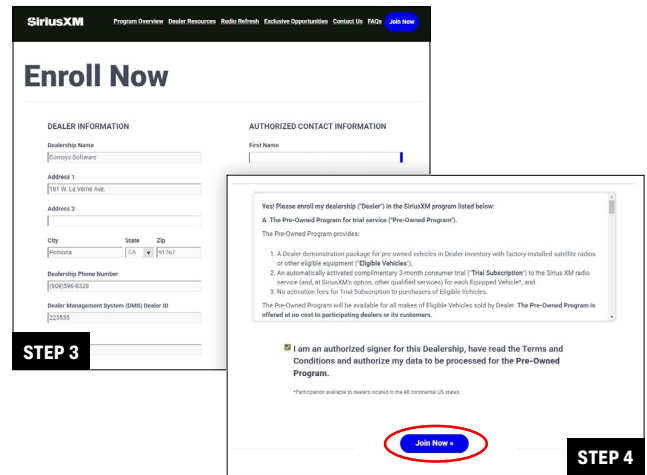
SiriusXM Program Overview Dealer Resources Radio Refresh Exclusive Opportunities Contact Us FAQs Join Now

Enroll Now

DEALER INFORMATION

Dealership Name
Comoys Software

Address 1
181 W. La Verne Ave.

Address 2

City
Pomona

State
CA

Zip
91767

Dealership Phone Number
(909)596-6328

Dealer Management System (DMS) Dealer ID
223535

STEP 3

AUTHORIZED CONTACT INFORMATION

First Name

Yes! Please enroll my dealership ("Dealer") in the SiriusXM program listed below:

A. The Pre-Owned Program for trial service ("Pre-Owned Program").

The Pre-Owned Program provides:

1. A Dealer demonstration package for pre-owned vehicles in Dealer inventory with factory installed satellite radios or other eligible equipment ("Eligible Vehicles").
2. An automatically activated complimentary 3-month consumer trial ("Trial Subscription") to the Sirius XM radio service (and, at SiriusXM's option, other qualified services) for each Equipped Vehicle*, and
3. No activation fees for Trial Subscription to purchasers of Eligible Vehicles.

The Pre-Owned Program will be available for all makes of Eligible Vehicles sold by Dealer. The Pre-Owned Program is offered at no cost to participating dealers or its customers.

I am an authorized signer for this Dealership, have read the Terms and Conditions and authorize my data to be processed for the Pre-Owned Program.

*Participation available to dealers located in the 48 continental US states.

Join Now »

STEP 4